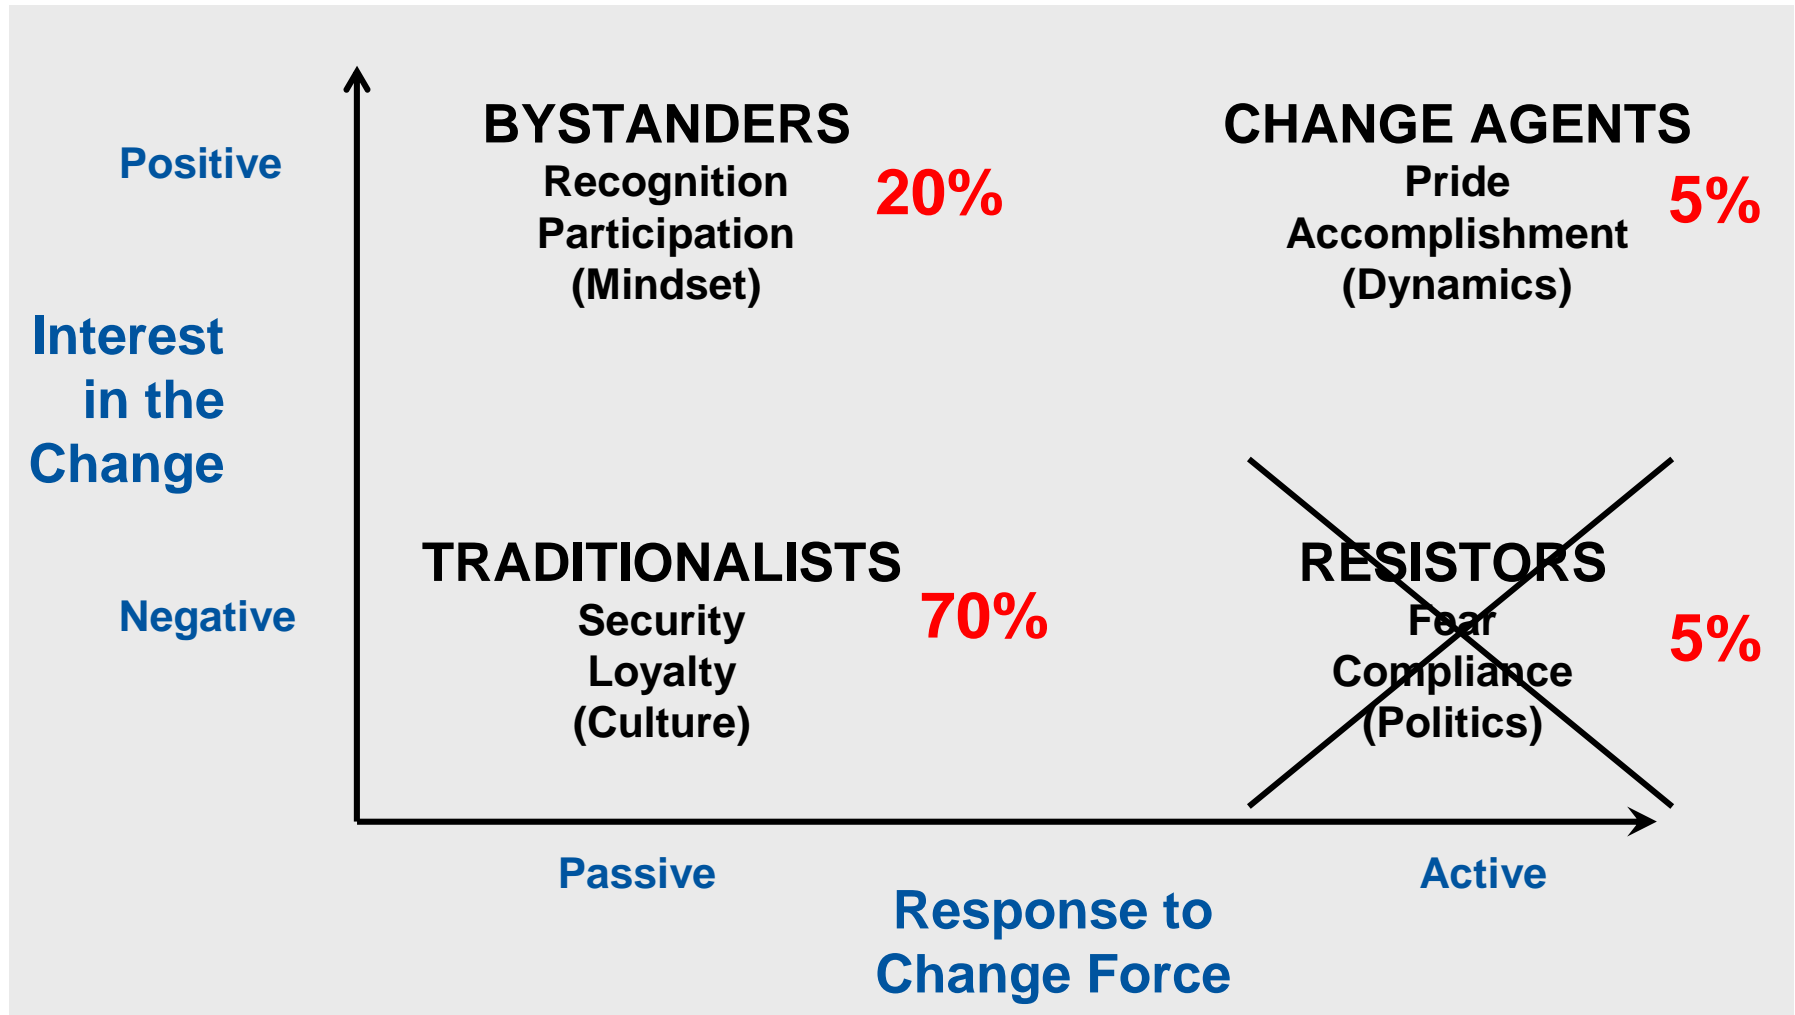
Positive

Interest in the Change

Negative

BYSTANDERS
Recognition
Participation
(Mindset)

20%

CHANGE AGENTS
Pride
Accomplishment
(Dynamics)

5%

TRADITIONALISTS
Security
Loyalty
(Culture)

70%

RESISTORS
Fear
Compliance
(Politics)

5%

Passive

Active

Response to Change Force